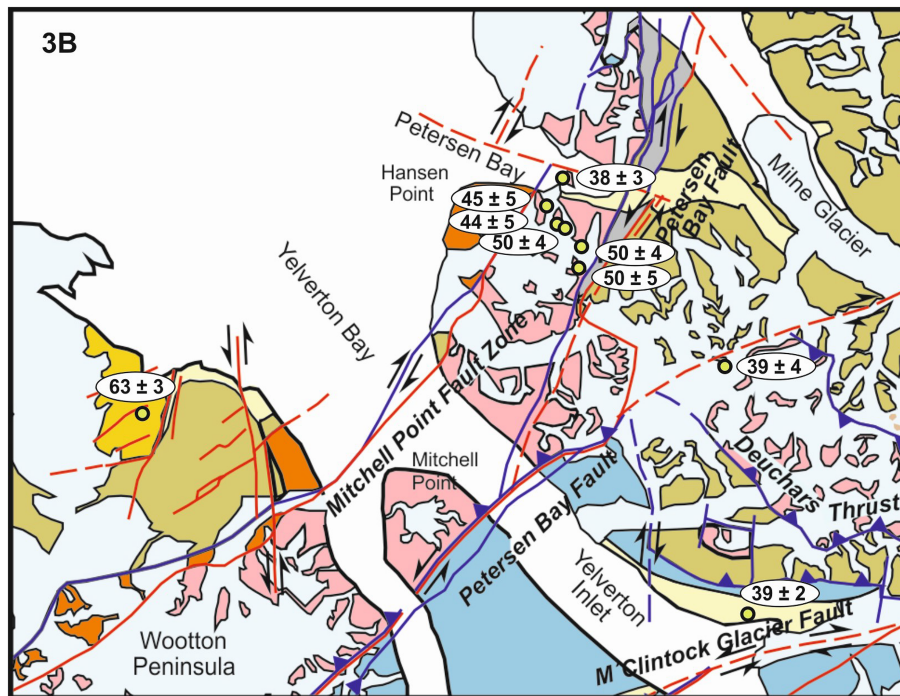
3B

Petersen Bay

Hansen Point

38 ± 3

45 ± 5

44 ± 5

50 ± 4

50 ± 4

50 ± 5

Petersen Bay Fault

Milne Glacier

Yelverton Bay

Mitchell Point Fault Zone

63 ± 3

39 ± 4

Deuchars Thrust

Mitchell Point

Petersen Bay Fault

Yelverton Inlet

39 ± 2

M'Clintock Glacier Fault

Wootton Peninsula